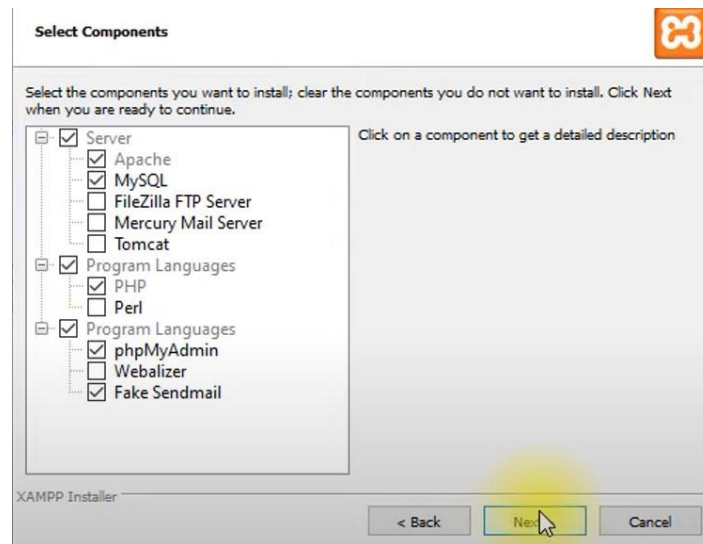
Select Components

Select the components you want to install; clear the components you do not want to install. Click Next when you are ready to continue.

Server
Apache
MySQL
FileZilla FTP Server
Mercury Mail Server
Tomcat
Program Languages
PHP
Perl
Program Languages
phpMyAdmin
Webalizer
Fake Sendmail

Click on a component to get a detailed description

XAMPP Installer

< Back
Nex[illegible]
Cancel